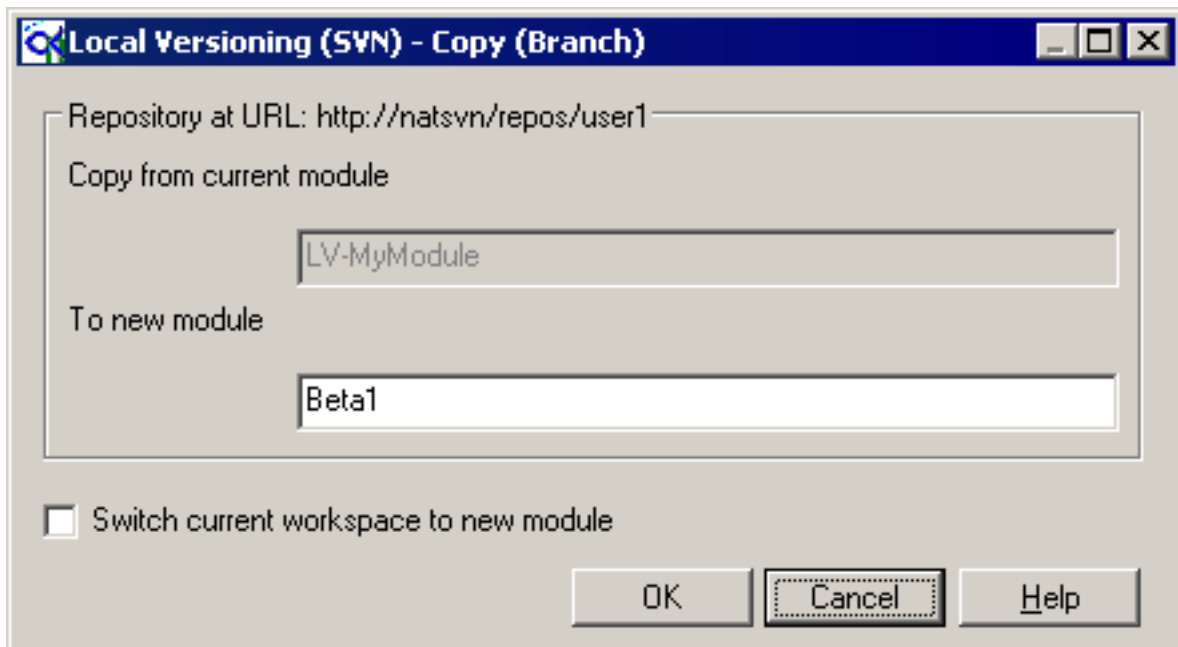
Local Versioning (SVN) - Copy (Branch)

Repository at URL: http://natsvn/repos/user1

Copy from current module

LV-MyModule

To new module

Beta1

Switch current workspace to new module

OK

Cancel

Help